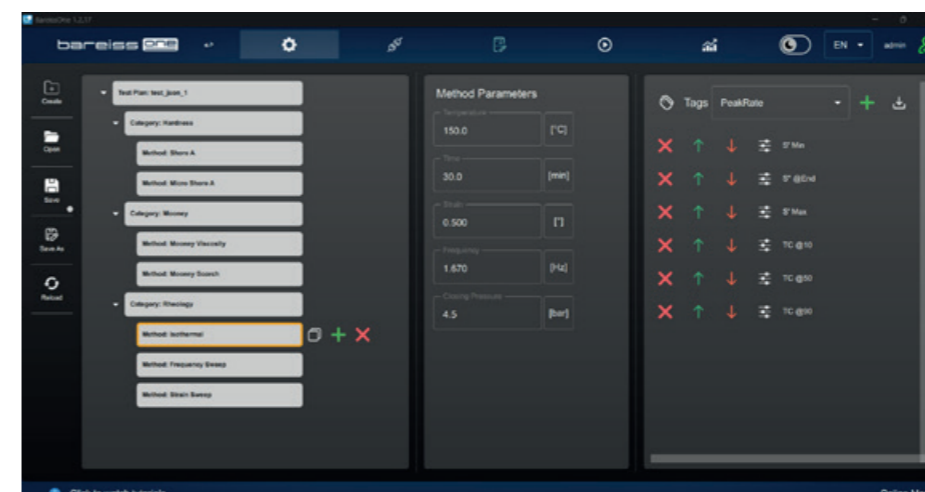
BareissOne 1.2.17

bareiss one

EN

admin

Create

Open

Save

Save As

Reload

Test Plan: test_json_1

Category: Hardness

Method: Shore A

Method: Micro Shore A

Category: Mooney

Method: Mooney Viscosity

Method: Mooney Scorch

Category: Rheology

Method: Isothermal

Method: Frequency Sweep

Method: Strain Sweep

Method Parameters

Temperature

150.0

[°C]

Time

30.0

[min]

Strain

0.500

[°]

Frequency

1.670

[Hz]

Closing Pressure

4.5

[bar]

Tags

PeakRate

S' Min

S' @End

S' Max

TC @10

TC @50

TC @90

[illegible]

Online Mo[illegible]